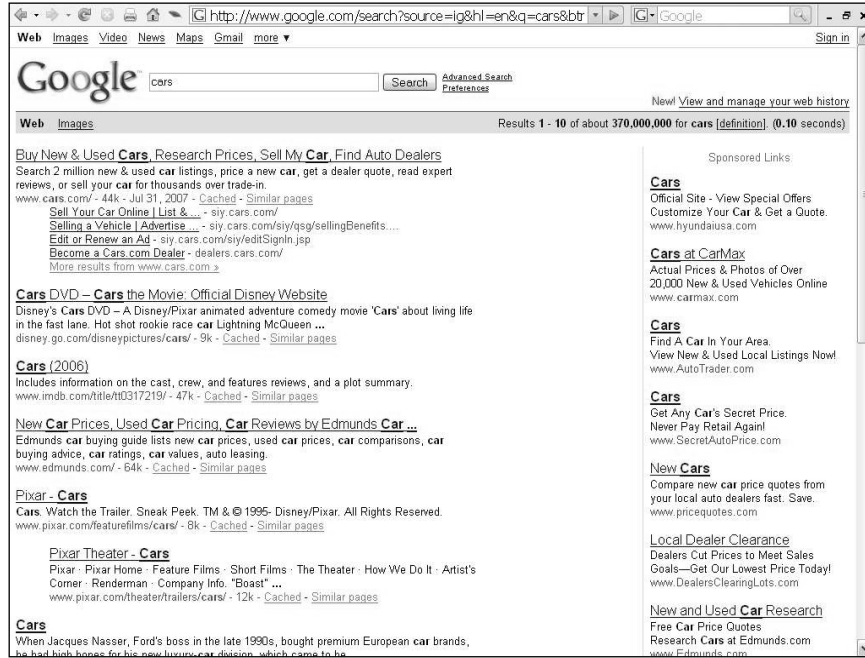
http://www.google.com/search?source=ig&hl=en&q=cars&btr

Google

Web Images Video News Maps Gmail more ▾

Sign in

Google

cars

Search

Advanced Search
Preferences

New! View and manage your web history

Web Images

Results 1 - 10 of about 370,000,000 for cars [definition]. (0.10 seconds)

Buy New & Used Cars, Research Prices, Sell My Car, Find Auto Dealers
Search 2 million new & used car listings, price a new car, get a dealer quote, read expert reviews, or sell your car for thousands over trade-in.
www.cars.com/ - 44k - Jul 31, 2007 - Cached - Similar pages
Sell Your Car Online | List & ... - siy.cars.com/
Selling a Vehicle | Advertise ... - siy.cars.com/siy/qsg/sellingBenefits....
Edit or Renew an Ad - siy.cars.com/siy/editSignIn.jsp
Become a Cars.com Dealer - dealers.cars.com/
More results from www.cars.com »

Cars DVD – Cars the Movie: Official Disney Website
Disney's Cars DVD – A Disney/Pixar animated adventure comedy movie 'Cars' about living life in the fast lane. Hot shot rookie race car Lightning McQueen ...
disney.go.com/disneypictures/cars/ - 9k - Cached - Similar pages

Cars (2006)
Includes information on the cast, crew, and features reviews, and a plot summary.
www.imdb.com/title/tt0317219/ - 47k - Cached - Similar pages

New Car Prices, Used Car Pricing, Car Reviews by Edmunds Car ...
Edmunds car buying guide lists new car prices, used car prices, car comparisons, car buying advice, car ratings, car values, auto leasing.
www.edmunds.com/ - 64k - Cached - Similar pages

Pixar - Cars
Cars. Watch the Trailer. Sneak Peek. TM & © 1995- Disney/Pixar. All Rights Reserved.
www.pixar.com/featurefilms/cars/ - 8k - Cached - Similar pages

Pixar Theater - Cars
Pixar · Pixar Home · Feature Films · Short Films · The Theater · How We Do It · Artist's Corner · Renderman · Company Info. "Boast" ...
www.pixar.com/theater/trailers/cars/ - 12k - Cached - Similar pages

Cars
When Jacques Nasser, Ford's boss in the late 1990s, bought premium European car brands, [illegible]

Sponsored Links

Cars
Official Site - View Special Offers
Customize Your Car & Get a Quote.
www.hyundaiusa.com

Cars at CarMax
Actual Prices & Photos of Over 20,000 New & Used Vehicles Online
www.carmax.com

Cars
Find A Car In Your Area.
View New & Used Local Listings Now!
www.AutoTrader.com

Cars
Get Any Car's Secret Price.
Never Pay Retail Again!
www.SecretAutoPrice.com

New Cars
Compare new car price quotes from your local auto dealers fast. Save.
www.pricequotes.com

Local Dealer Clearance
Dealers Cut Prices to Meet Sales Goals—Get Our Lowest Price Today!
www.DealersClearingLots.com

New and Used Car Research
Free Car Price Quotes
Research Cars at Edmunds.com
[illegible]